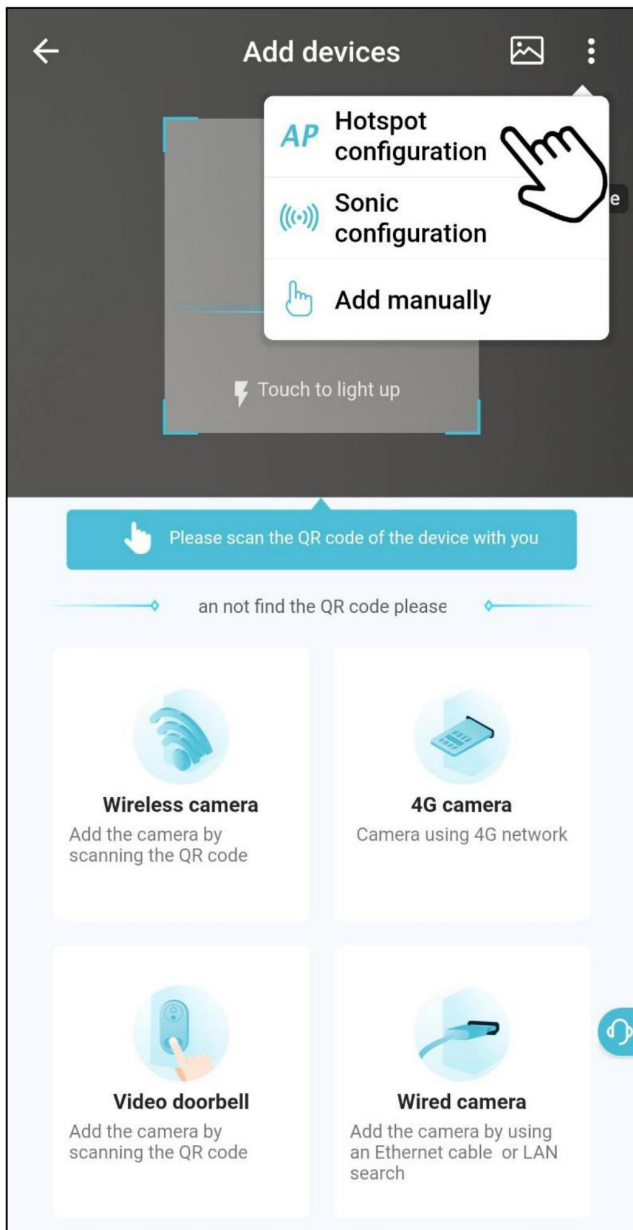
Add devices

AP Hotspot configuration

Sonic configuration

Add manually

e

Touch to light up

Please scan the QR code of the device with you

an not find the QR code please

Wireless camera
Add the camera by scanning the QR code

4G camera
Camera using 4G network

Video doorbell
Add the camera by scanning the QR code

Wired camera
Add the camera by using an Ethernet cable or LAN search